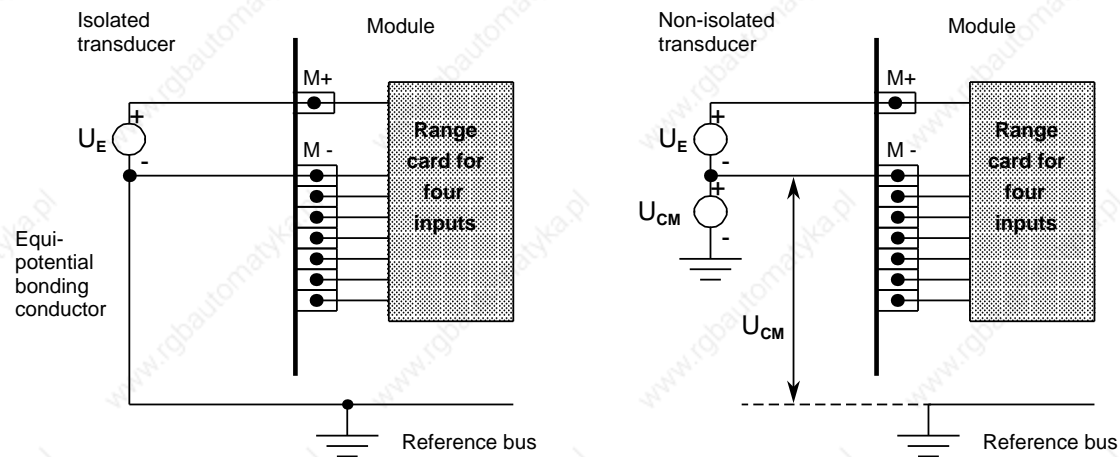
Isolated transducer

Module

M+

$U_E$

+

-

M -

Range card for four inputs

Equipotential bonding conductor

Reference bus

Non-isolated transducer

Module

M+

$U_E$

+

-

M -

+

$U_{CM}$

-

Range card for four inputs

$U_{CM}$

Reference bus

www.rgbautomatyka.pl